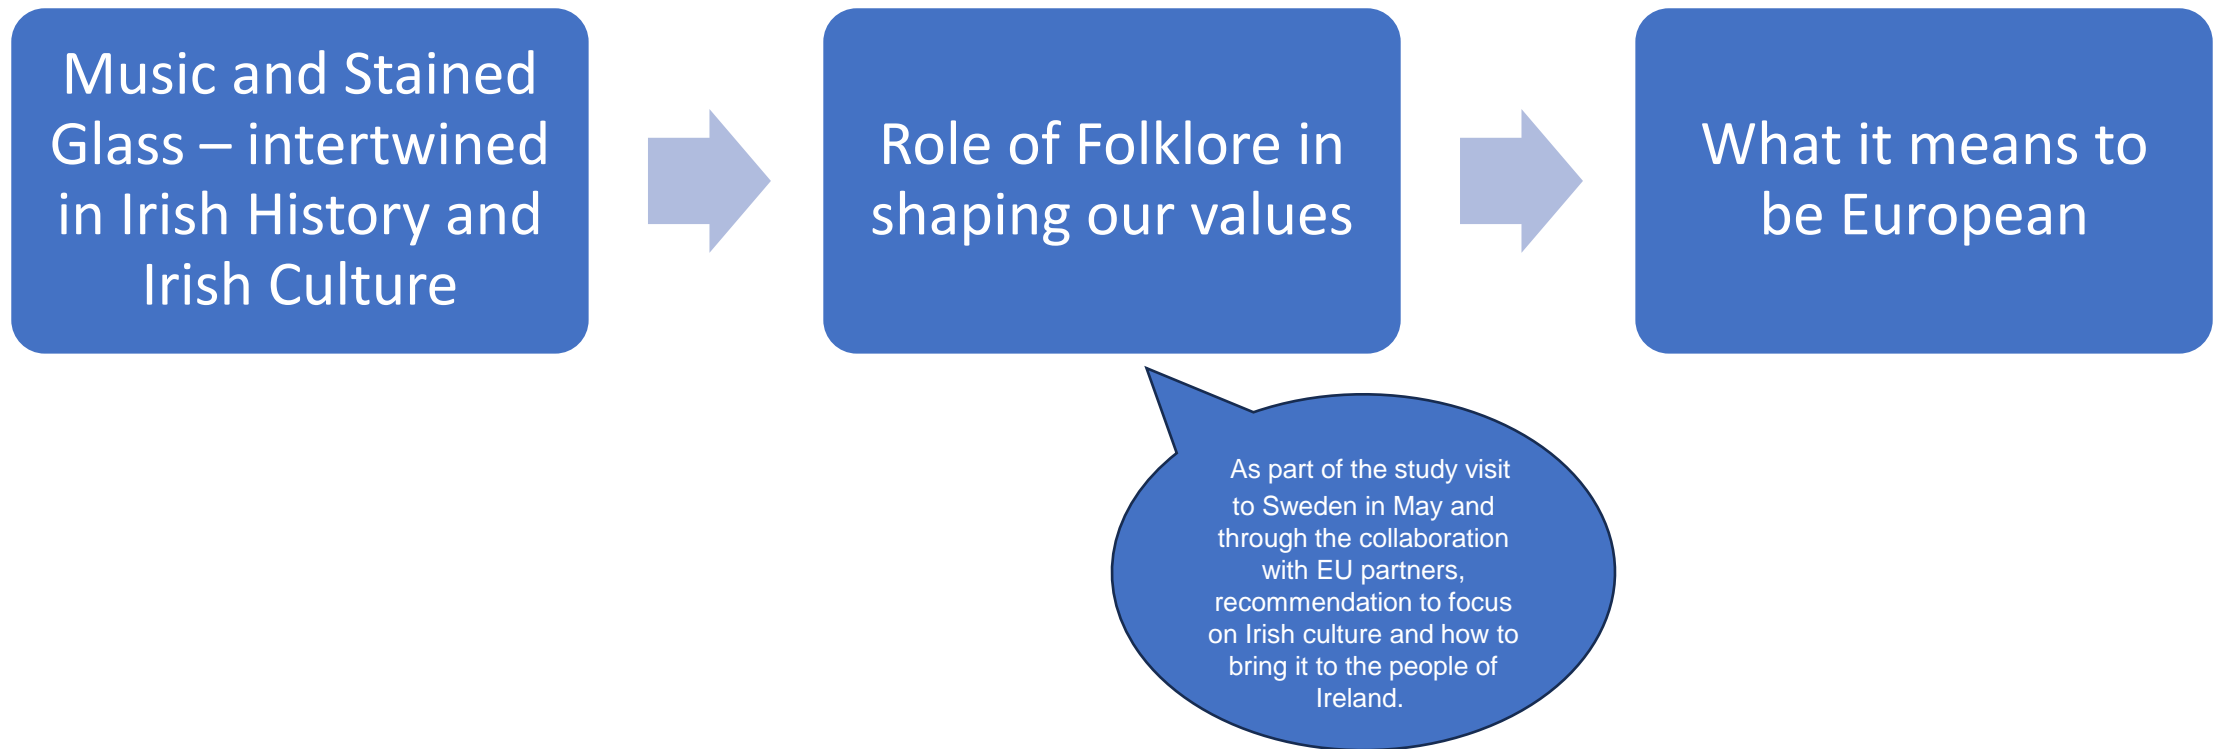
Music and Stained Glass – intertwined in Irish History and Irish Culture

Role of Folklore in shaping our values

What it means to be European

As part of the study visit to Sweden in May and through the collaboration with EU partners, recommendation to focus on Irish culture and how to bring it to the people of Ireland.